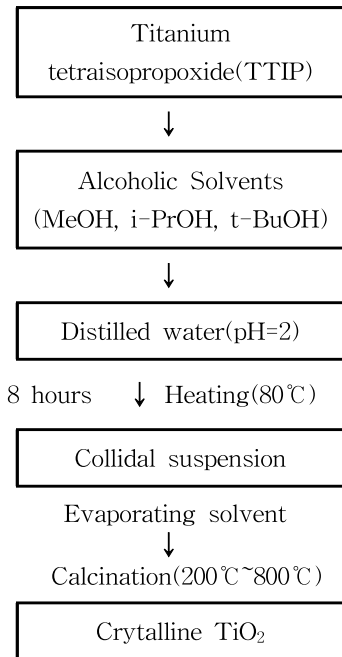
Titanium tetraisopropoxide(TTIP)

↓

Alcoholic Solvents (MeOH, i-PrOH, t-BuOH)

↓

Distilled water(pH=2)

8 hours ↓ Heating(80℃)

Collidal suspension

Evaporating solvent

↓

Calcination(200℃~800℃)

Crytalline $TiO_2$